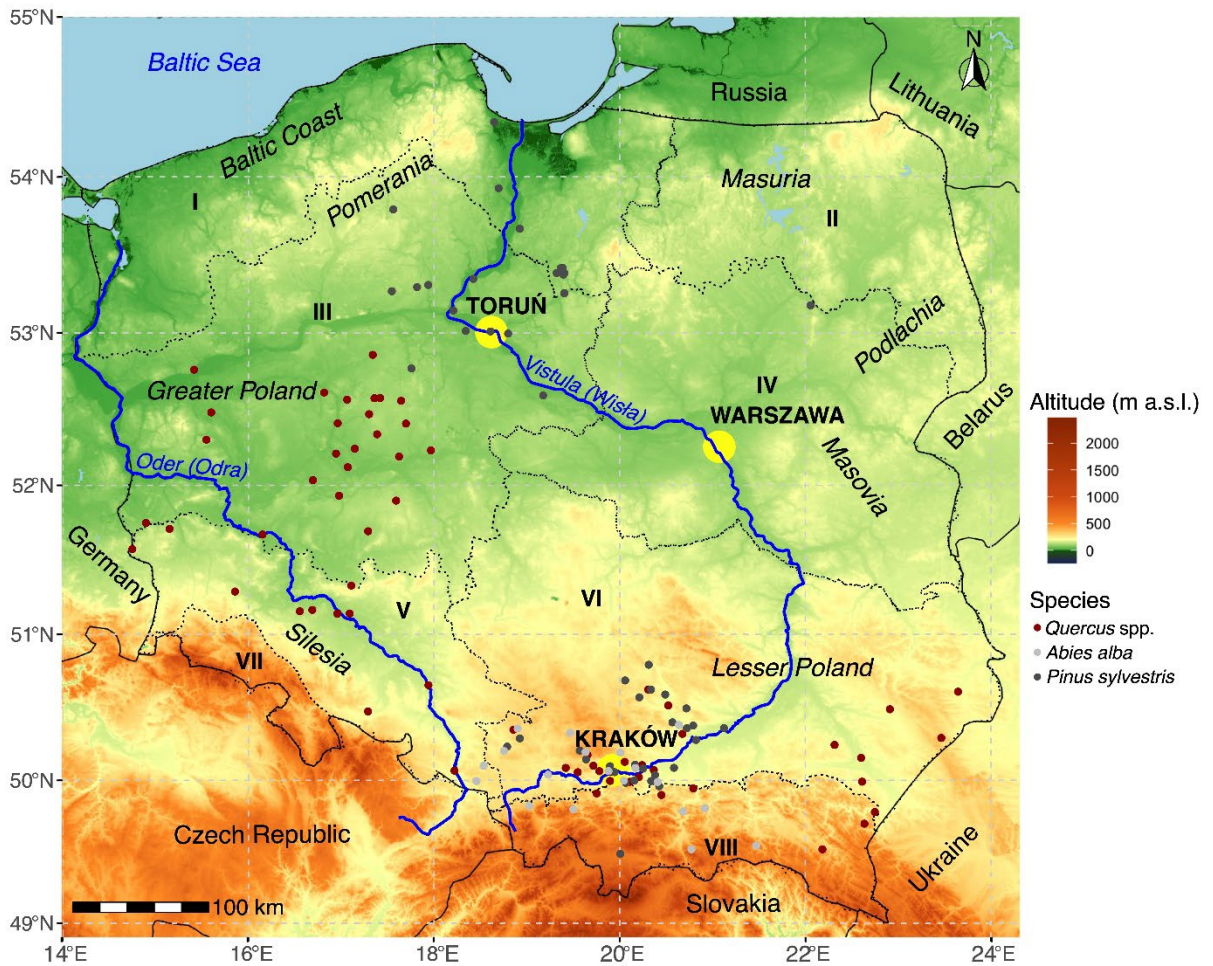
55°N
54°N
53°N
52°N
51°N
50°N
49°N
14°E 16°E 18°E 20°E 22°E 24°E

Baltic Sea
N
Russia
Lithuania
Baltic Coast
Pomerania
Masuria
I
II
III
TORUŃ
Podlachia
Greater Poland
IV
Vistula (Wisła)
WARSZAWA
Belarus
Masovia
Oder (Odra)
Germany
V
VI
Silesia
Lesser Poland
VII
KRAKÓW
Czech Republic
VIII
Ukraine
Slovakia
100 km

Altitude (m a.s.l.)
2000
1500
1000
500
0

Species
*Quercus* spp.
*Abies alba*
*Pinus sylvestris*